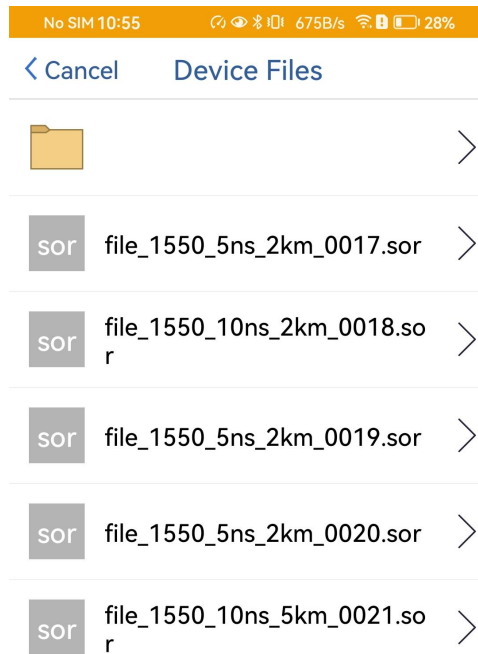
No SIM 10:55 675B/s 28%

< Cancel Device Files

sor file_1550_5ns_2km_0017.sor

sor file_1550_10ns_2km_0018.sor

sor file_1550_5ns_2km_0019.sor

sor file_1550_5ns_2km_0020.sor

sor file_1550_10ns_5km_0021.sor